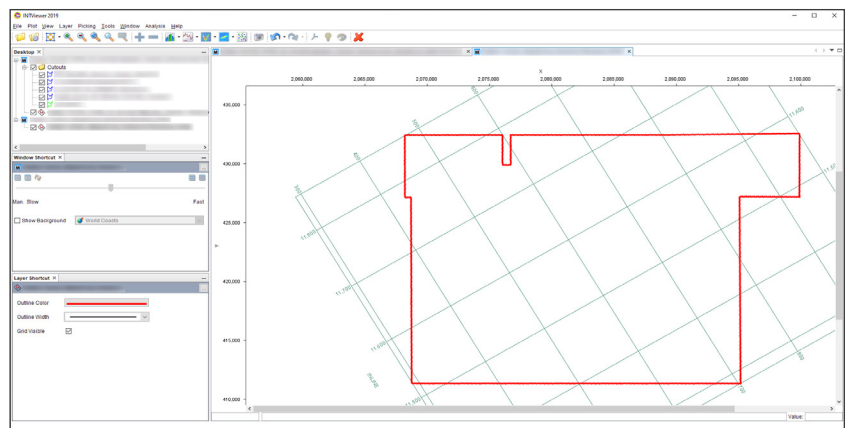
INTViewer 2019

File Plot View Layer Picking Tools Window Analysis Help

Desktop ×

Cutouts

Window Shortcut ×

Man Slow Fast

Show Background World Coasts

Layer Shortcut ×

Outline Color

Outline Width

Grid Visible

X

2,060,000 2,065,000 2,070,000 2,075,000 2,080,000 2,085,000 2,090,000 2,095,000 2,100,000

435,000

430,000

425,000

420,000

415,000

410,000

Y

11,600

11,650

11,700

11,600

11,550

Value: